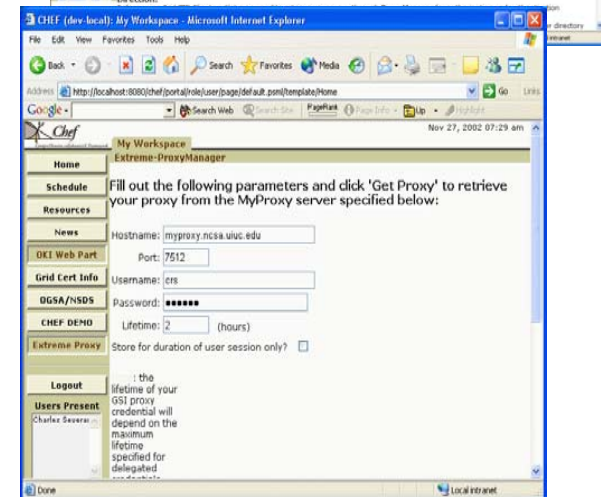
CHEF (dev-local): My Workspace - Microsoft Internet Explorer

File Edit View Favorites Tools Help

Back Search Favorites Media

Address http://localhost:8080/chef/portal/role/user/page/default.psml/template/Home Go Links

Google - Search Web Search Site PageRank Page Info Up Highlight

Chef

My Workspace

Nov 27, 2002 07:29 am

Extreme-ProxyManager

Home

Schedule

Resources

News

OKI Web Part

Grid Cert Info

OGSA/NSDS

CHEF DEMO

Extreme Proxy

Logout

Users Present

Charles Severan

Fill out the following parameters and click 'Get Proxy' to retrieve your proxy from the MyProxy server specified below:

Hostname: myproxy.ncsa.uiuc.edu

Port: 7512

Username: crs

Password: ••••••

Lifetime: 2 (hours)

Store for duration of user session only?

: the lifetime of your GSI proxy credential will depend on the maximum lifetime specified for delegated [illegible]

Done

Local intranet

directory

intranet